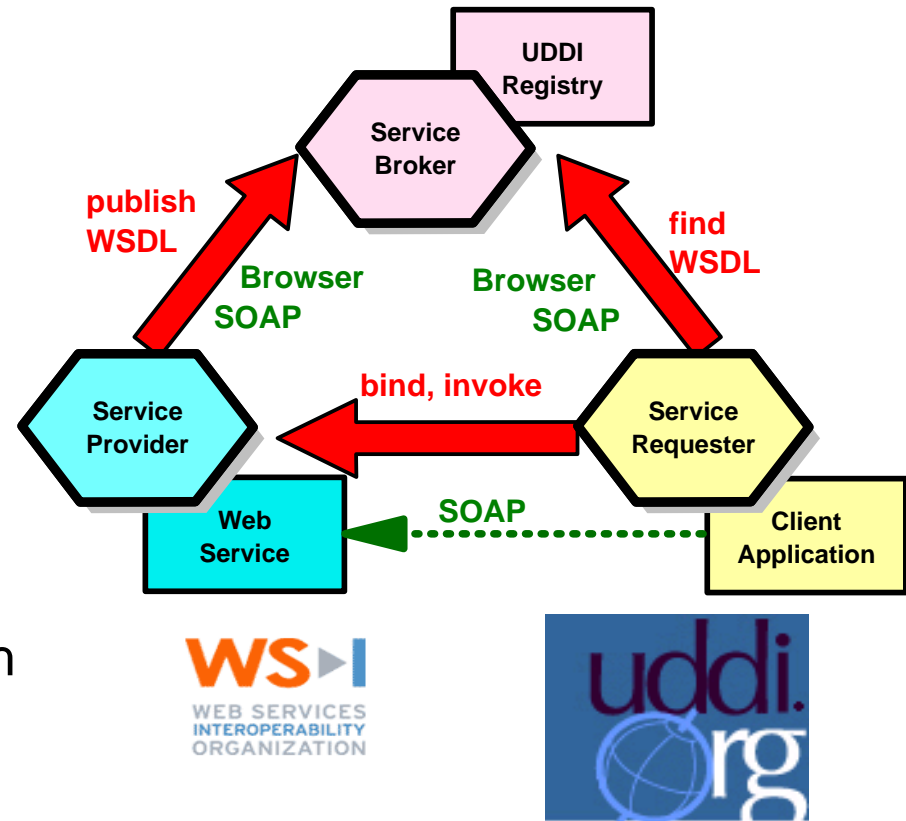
UDDI Registry

Service Broker

publish WSDL

Browser SOAP

Browser SOAP

find WSDL

bind, invoke

Service Provider

Service Requester

Web Service

SOAP

Client Application

n

WS-I
WEB SERVICES INTEROPERABILITY ORGANIZATION

uddi.org